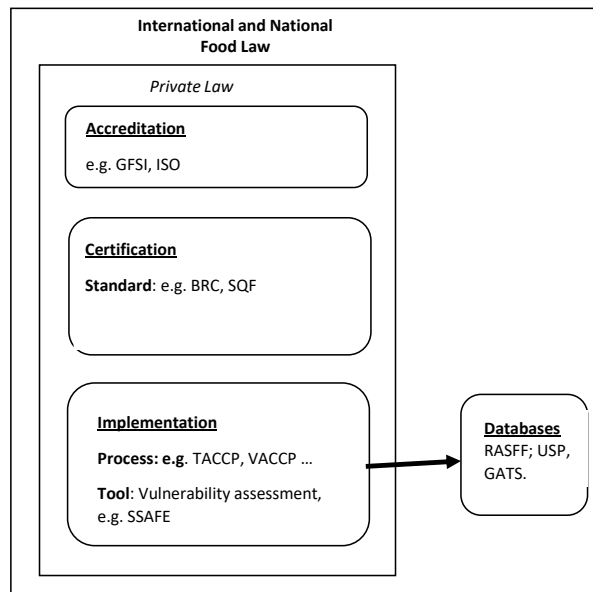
International and National Food Law

Private Law

Accreditation

e.g. GFSI, ISO

Certification

Standard: e.g. BRC, SQF

Implementation

Process: e.g. TACCP, VACCP …

Tool: Vulnerability assessment, e.g. SSAFE

Databases

RASFF; USP, GATS.